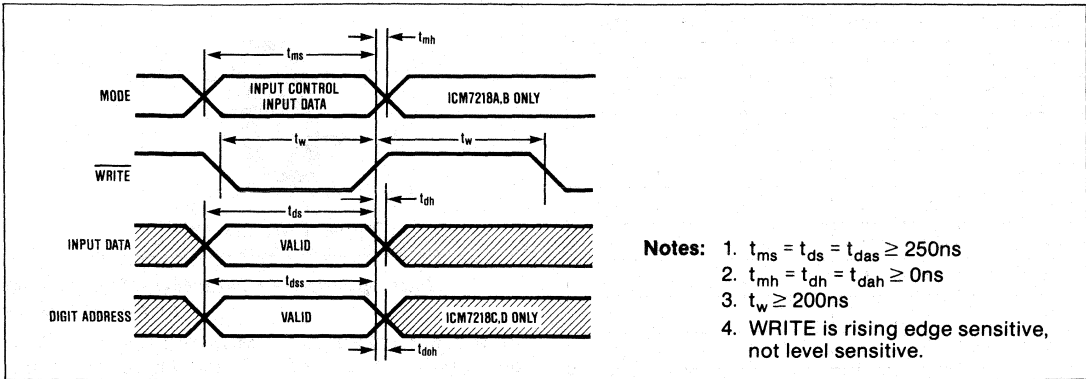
$t_{ms}$

$t_{mh}$

MODE

INPUT CONTROL
INPUT DATA

ICM7218A,B ONLY

$t_w$

$t_w$

$\overline{WRITE}$

$t_{ds}$

$t_{dh}$

INPUT DATA

VALID

$t_{dss}$

DIGIT ADDRESS

VALID

ICM7218C,D ONLY

$t_{dah}$

**Notes:** 1. $t_{ms} = t_{ds} = t_{das} \geq 250ns$
2. $t_{mh} = t_{dh} = t_{dah} \geq 0ns$
3. $t_w \geq 200ns$
4. WRITE is rising edge sensitive, not level sensitive.